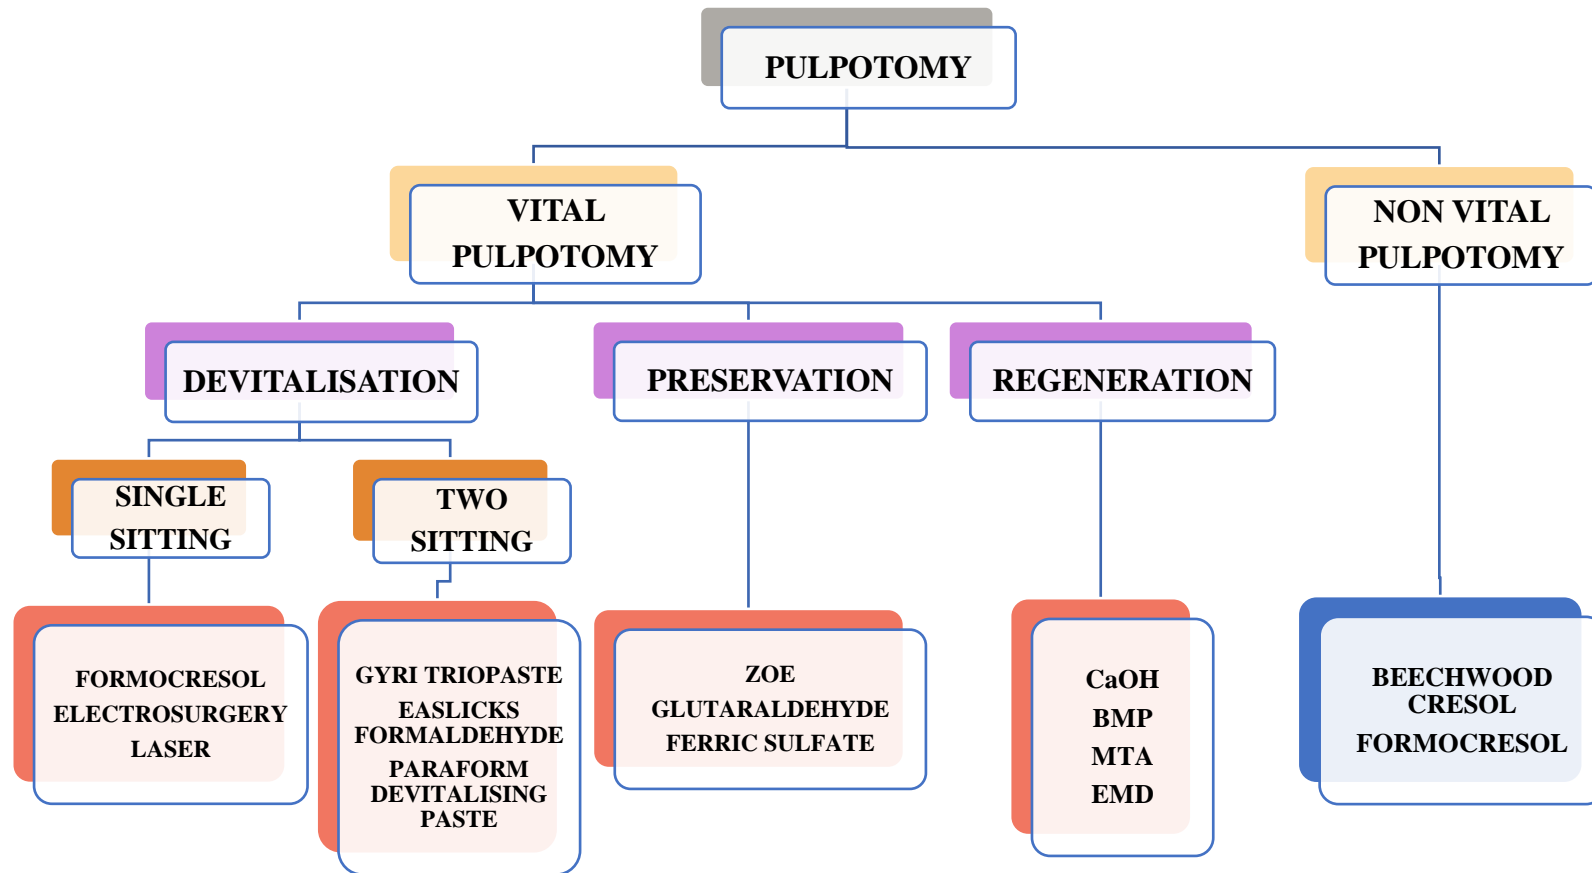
PULPOTOMY

VITAL PULPOTOMY

NON VITAL PULPOTOMY

DEVITALISATION

PRESERVATION

REGENERATION

SINGLE SITTING

TWO SITTING

FORMOCRESOL
ELECTROSURGERY
LASER

GYRI TRIOPASTE
EASLICKS FORMALDEHYDE
PARAFORM DEVITALISING PASTE

ZOE
GLUTARALDEHYDE
FERRIC SULFATE

CaOH
BMP
MTA
EMD

BEECHWOOD CRESOL
FORMOCRESOL